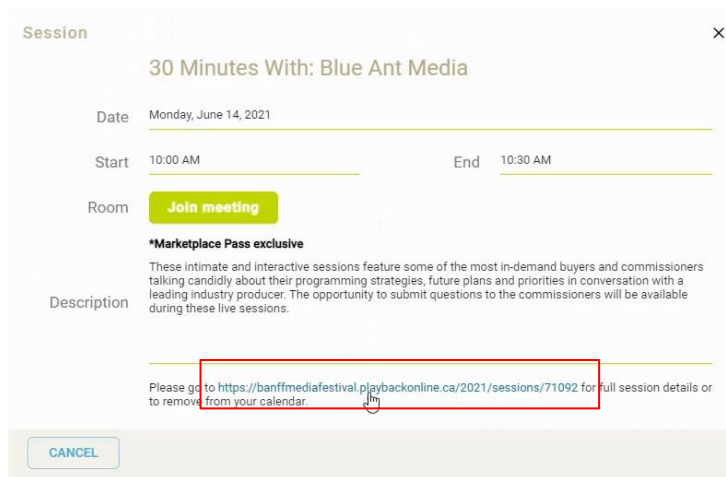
Session

×

30 Minutes With: Blue Ant Media

Date Monday, June 14, 2021

Start 10:00 AM

End 10:30 AM

Room Join meeting

*Marketplace Pass exclusive

Description These intimate and interactive sessions feature some of the most in-demand buyers and commissioners talking candidly about their programming strategies, future plans and priorities in conversation with a leading industry producer. The opportunity to submit questions to the commissioners will be available during these live sessions.

Please go to https://banffmediafestival.playbackonline.ca/2021/sessions/71092 for full session details or to remove from your calendar.

CANCEL